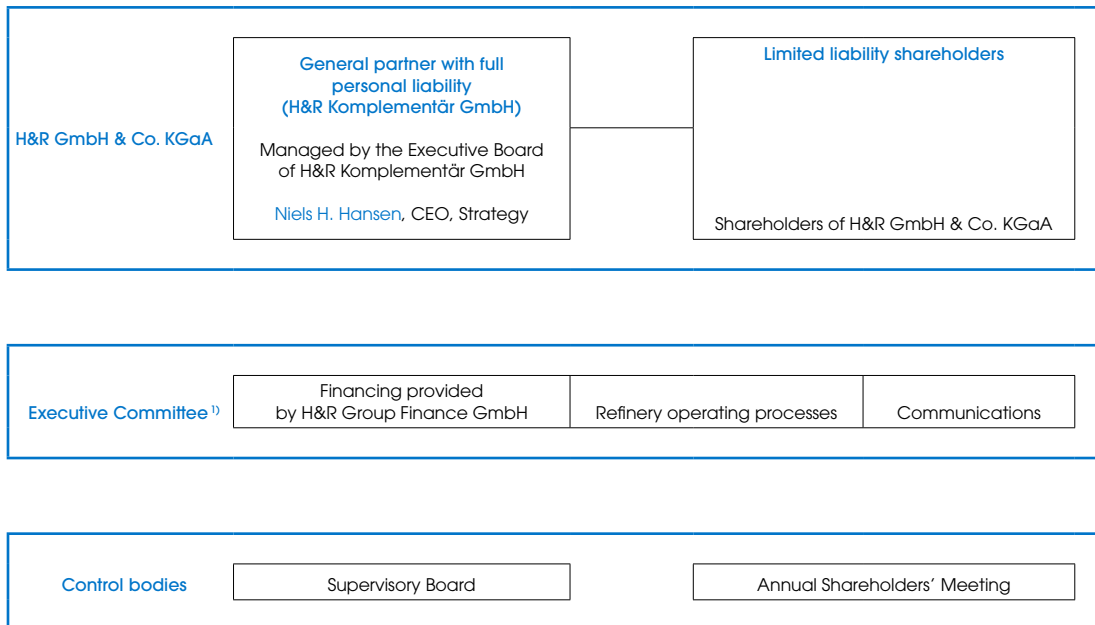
H&R GmbH & Co. KGaA

General partner with full personal liability (H&R Komplementär GmbH)

Managed by the Executive Board of H&R Komplementär GmbH

Niels H. Hansen, CEO, Strategy

Limited liability shareholders

Shareholders of H&R GmbH & Co. KGaA

Executive Committee $^{1)}$

| Financing provided by H&R Group Finance GmbH | Refinery operating processes | Communications |
|---|---|---|

Control bodies

Supervisory Board

Annual Shareholders' Meeting